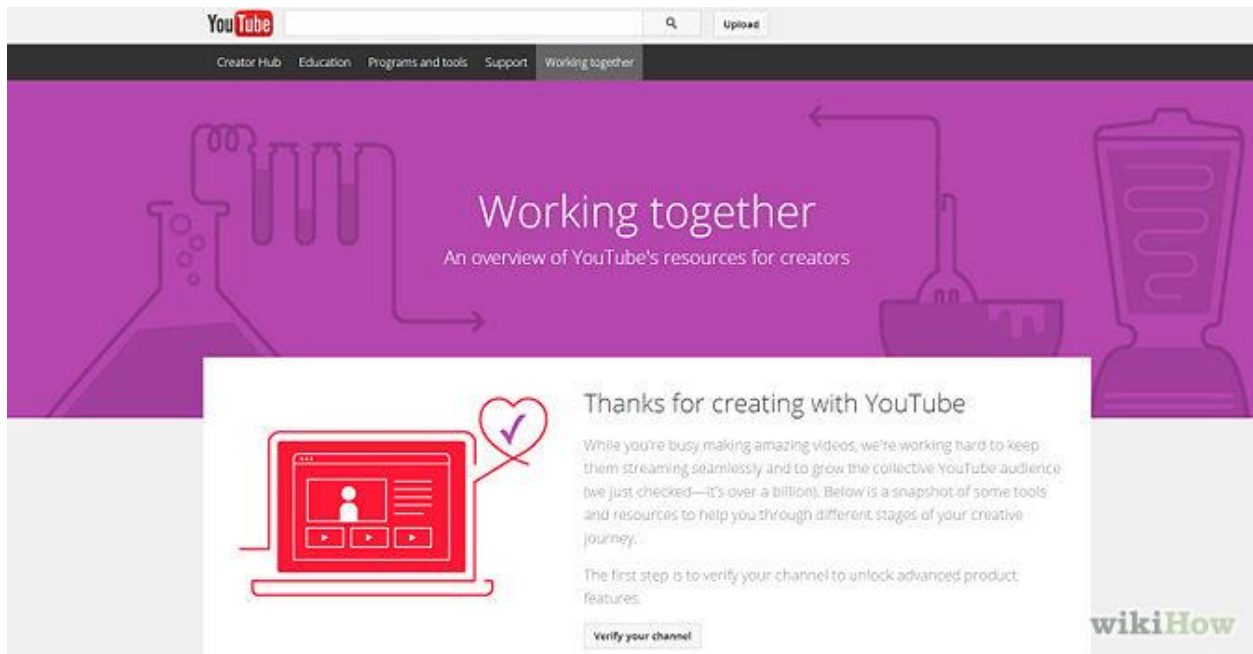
YouTube

Upload

Creator Hub Education Programs and tools Support Working together

Working together

An overview of YouTube's resources for creators

Thanks for creating with YouTube

While you're busy making amazing videos, we're working hard to keep them streaming seamlessly and to grow the collective YouTube audience (we just checked—it's over a billion). Below is a snapshot of some tools and resources to help you through different stages of your creative journey.

The first step is to verify your channel to unlock advanced product features.

Verify your channel

wikiHow